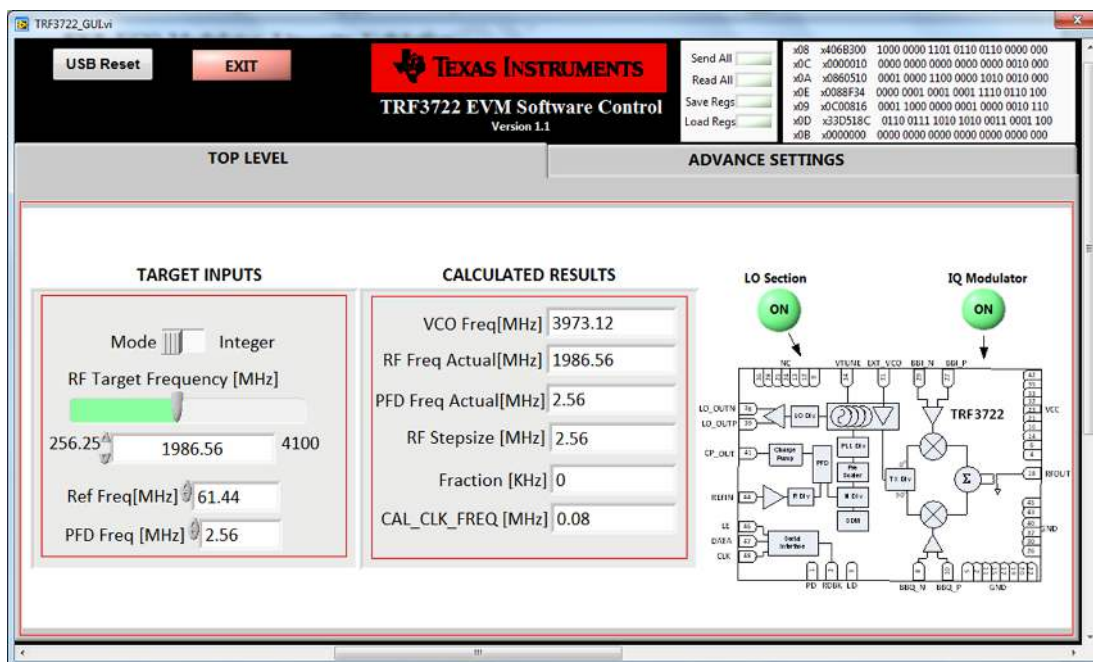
TRF3722_GUI.vi

USB Reset

EXIT

Texas Instruments

TRF3722 EVM Software Control
Version 1.1

Send All
Read All
Save Regs
Load Regs

| | | |
|---|---|---|
| x08 | x406B300 | 1000 0000 1101 0110 0110 0000 000 |
| x0C | x0000010 | 0000 0000 0000 0000 0000 0010 000 |
| x0A | x0860510 | 0001 0000 1100 0000 1010 0010 000 |
| x0E | x0088F34 | 0000 0001 0001 0001 1110 0110 100 |
| x09 | x0C00816 | 0001 1000 0000 0001 0000 0010 110 |
| x0D | x33D518C | 0110 0111 1010 1010 0011 0001 100 |
| x0B | x0000000 | 0000 0000 0000 0000 0000 0000 000 |

TOP LEVEL

ADVANCE SETTINGS

TARGET INPUTS

Mode Integer

RF Target Frequency [MHz]

256.25 1986.56 4100

Ref Freq[MHz] 61.44

PFD Freq [MHz] 2.56

CALCULATED RESULTS

VCO Freq[MHz] 3973.12

RF Freq Actual[MHz] 1986.56

PFD Freq Actual[MHz] 2.56

RF Stepsize [MHz] 2.56

Fraction [KHz] 0

CAL_CLK_FREQ [MHz] 0.08

LO Section
ON

IQ Modulator
ON

NC VTUNE EXT_VCO BBI_N BBI_P

TRF3722

LO_OUTN LO_OUTP LO Div VCC

CP_OUT Charge Pump PFD PLL Div Pre Scaler TX Div RFOUT

REFIN R Div N Div DDM GND

LE DATA CLK Serial Interface

PD RDBK LD BBQ_N BBQ_P GND